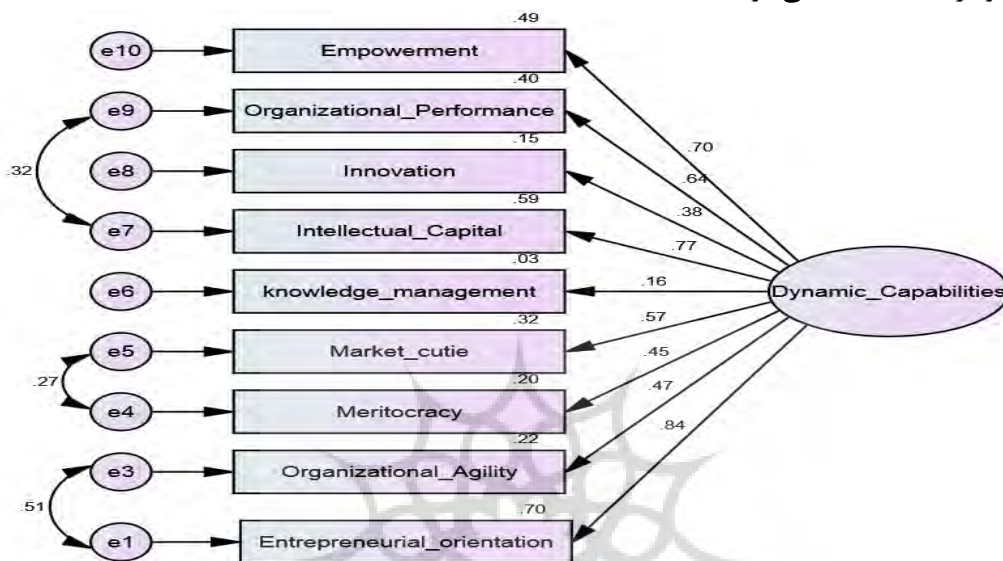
.49
e10
Empowerment
.40
e9
Organizational_Performance
.15
.32
e8
Innovation
.59
e7
Intellectual_Capital
.03
e6
knowledge_management
.32
e5
Market_cutie
.20
.27
e4
Meritocracy
.22
e3
Organizational_Agility
.70
.51
e1
Entrepreneurial_orientation
.70
.64
.38
.77
.16
.57
.45
.47
.84
Dynamic_Capabilities